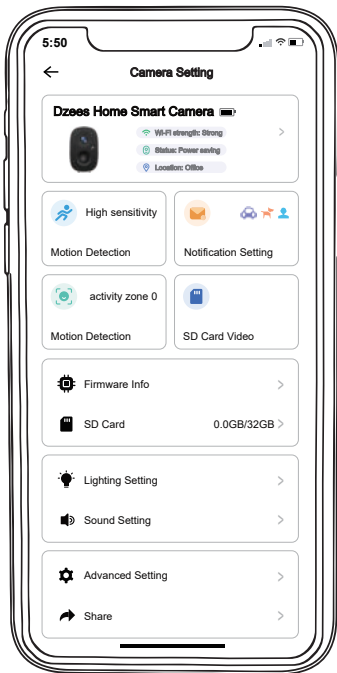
5:50

Camera Setting

Dzees Home Smart Camera

Wi-Fi strength: Strong

Status: Power saving

Location: Office

High sensitivity

Motion Detection

Notification Setting

activity zone 0

Motion Detection

SD Card Video

Firmware Info

SD Card 0.0GB/32GB

Lighting Setting

Sound Setting

Advanced Setting

Share